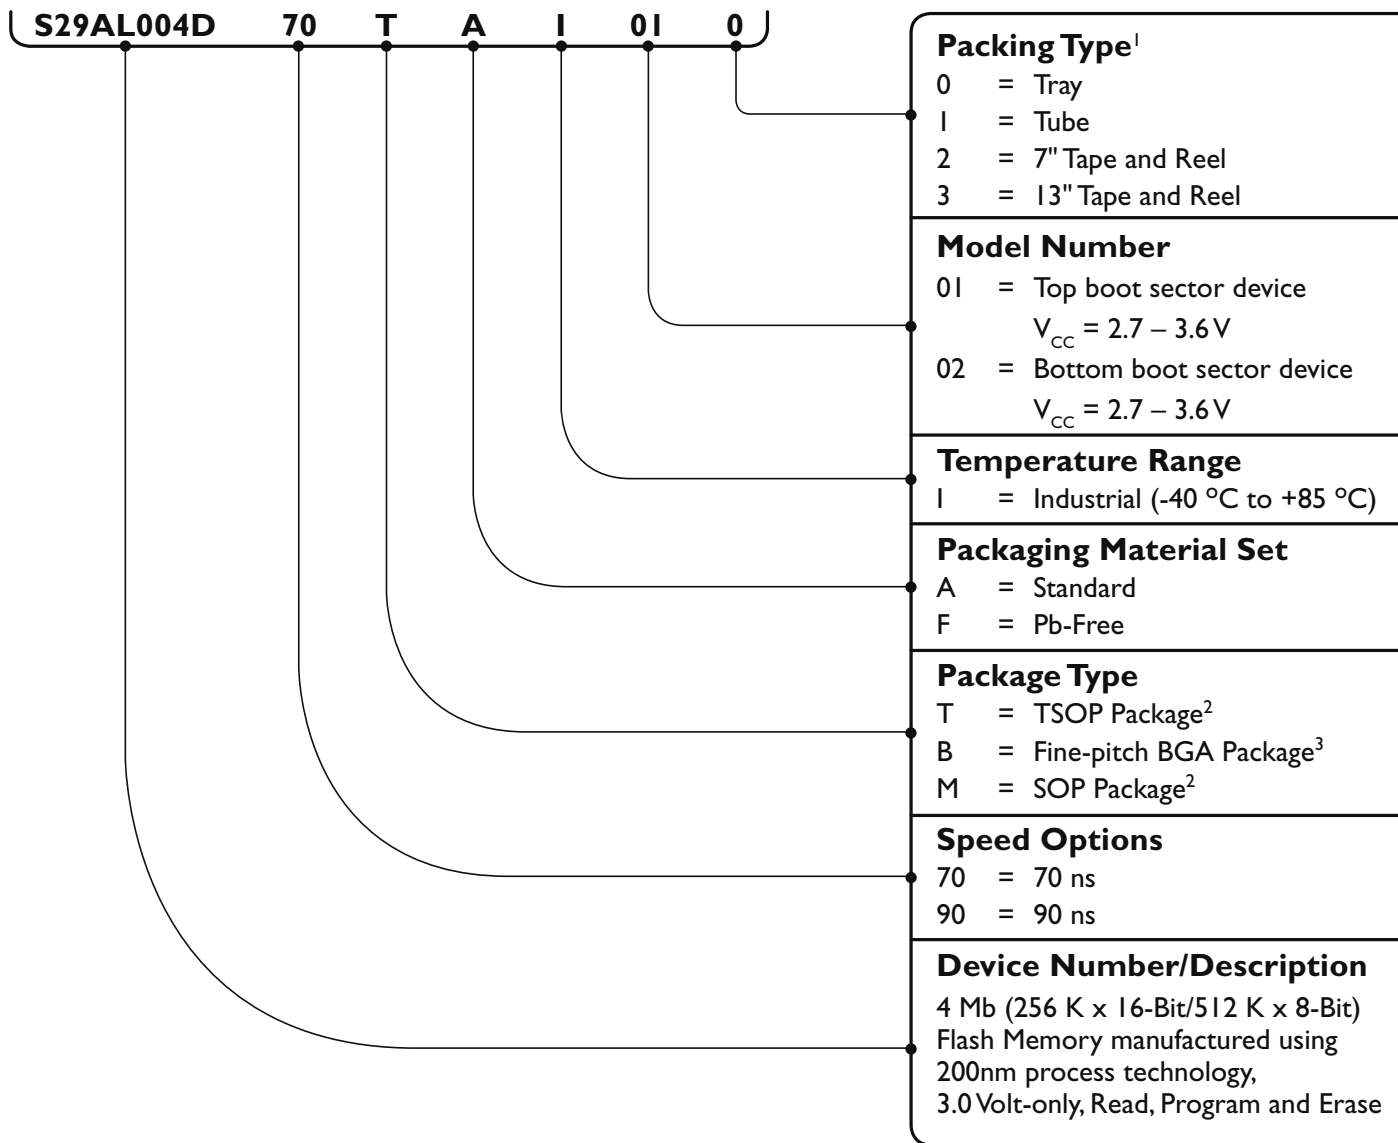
S29AL004D 70 T A I 01 0

Packing Type$^1$
0 = Tray
1 = Tube
2 = 7" Tape and Reel
3 = 13" Tape and Reel

Model Number
01 = Top boot sector device $V_{CC}$ = 2.7 – 3.6 V
02 = Bottom boot sector device $V_{CC}$ = 2.7 – 3.6 V

Temperature Range
I = Industrial (-40 °C to +85 °C)

Packaging Material Set
A = Standard
F = Pb-Free

Package Type
T = TSOP Package$^2$
B = Fine-pitch BGA Package$^3$
M = SOP Package$^2$

Speed Options
70 = 70 ns
90 = 90 ns

Device Number/Description
4 Mb (256 K x 16-Bit/512 K x 8-Bit) Flash Memory manufactured using 200nm process technology, 3.0 Volt-only, Read, Program and Erase